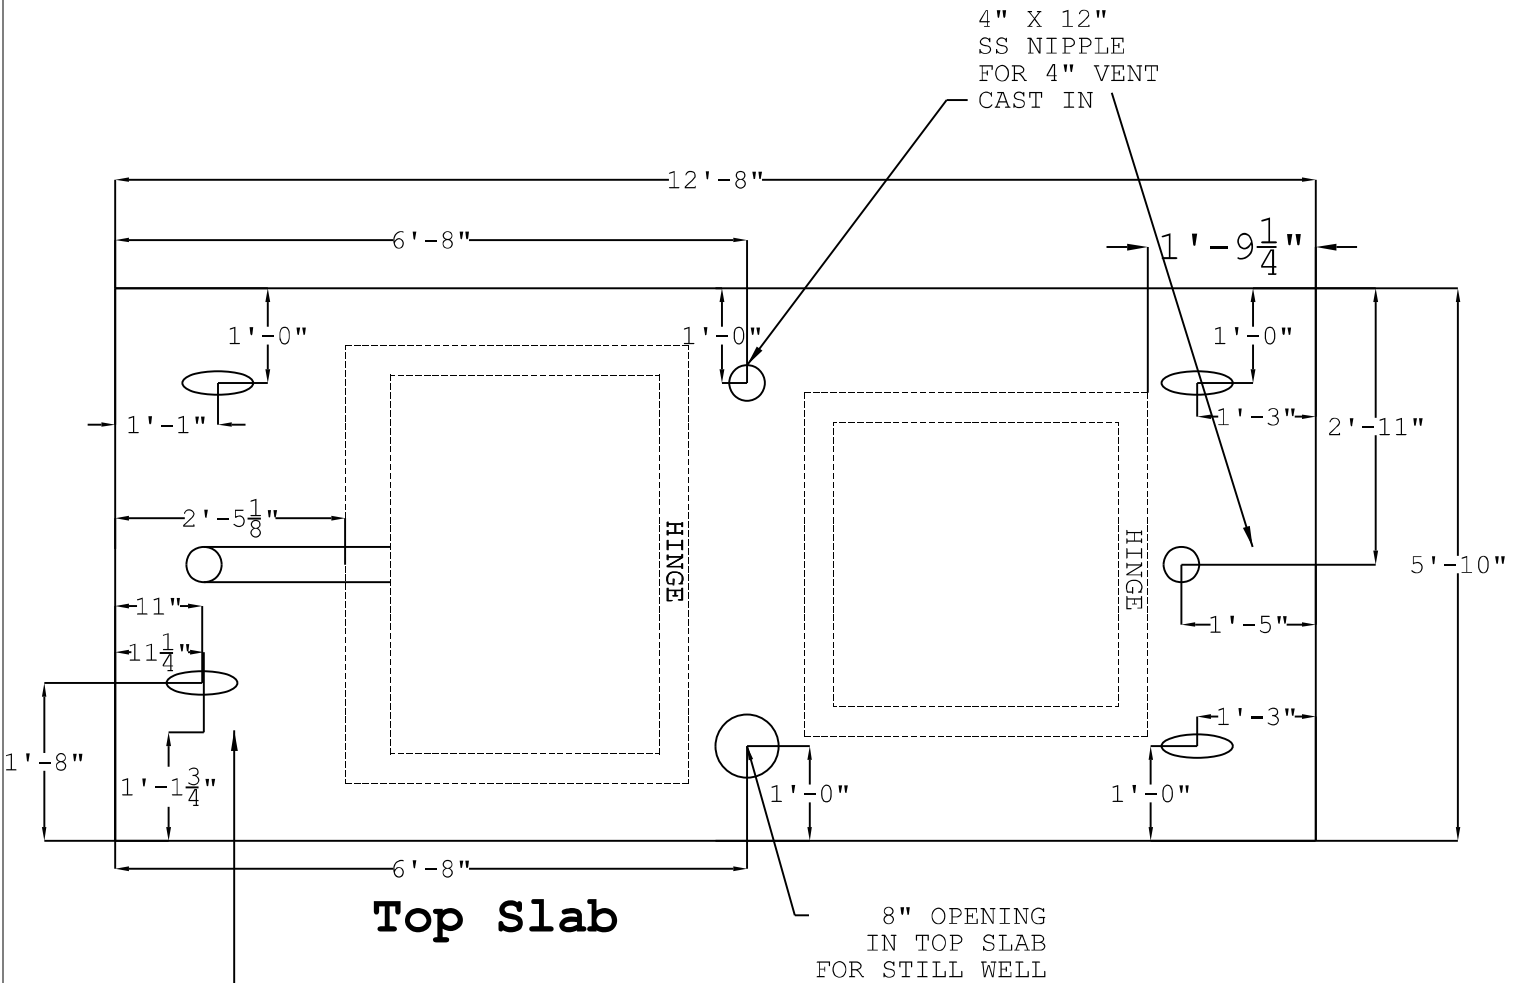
4" X 12"
SS NIPPLE
FOR 4" VENT
CAST IN

12'-8"

6'-8"

$1'-9\frac{1}{4}"$

1'-0"

1'-0"

1'-0"

1'-1"

1'-3"

2'-11"

$2'-5\frac{1}{8}"$

HINGE

HINGE

5'-10"

11"

$11\frac{1}{4}"$

1'-5"

1'-3"

1'-8"

$1'-1\frac{3}{4}"$

1'-0"

1'-0"

6'-8"

Top Slab

8" OPENING
IN TOP SLAB
FOR STILL WELL